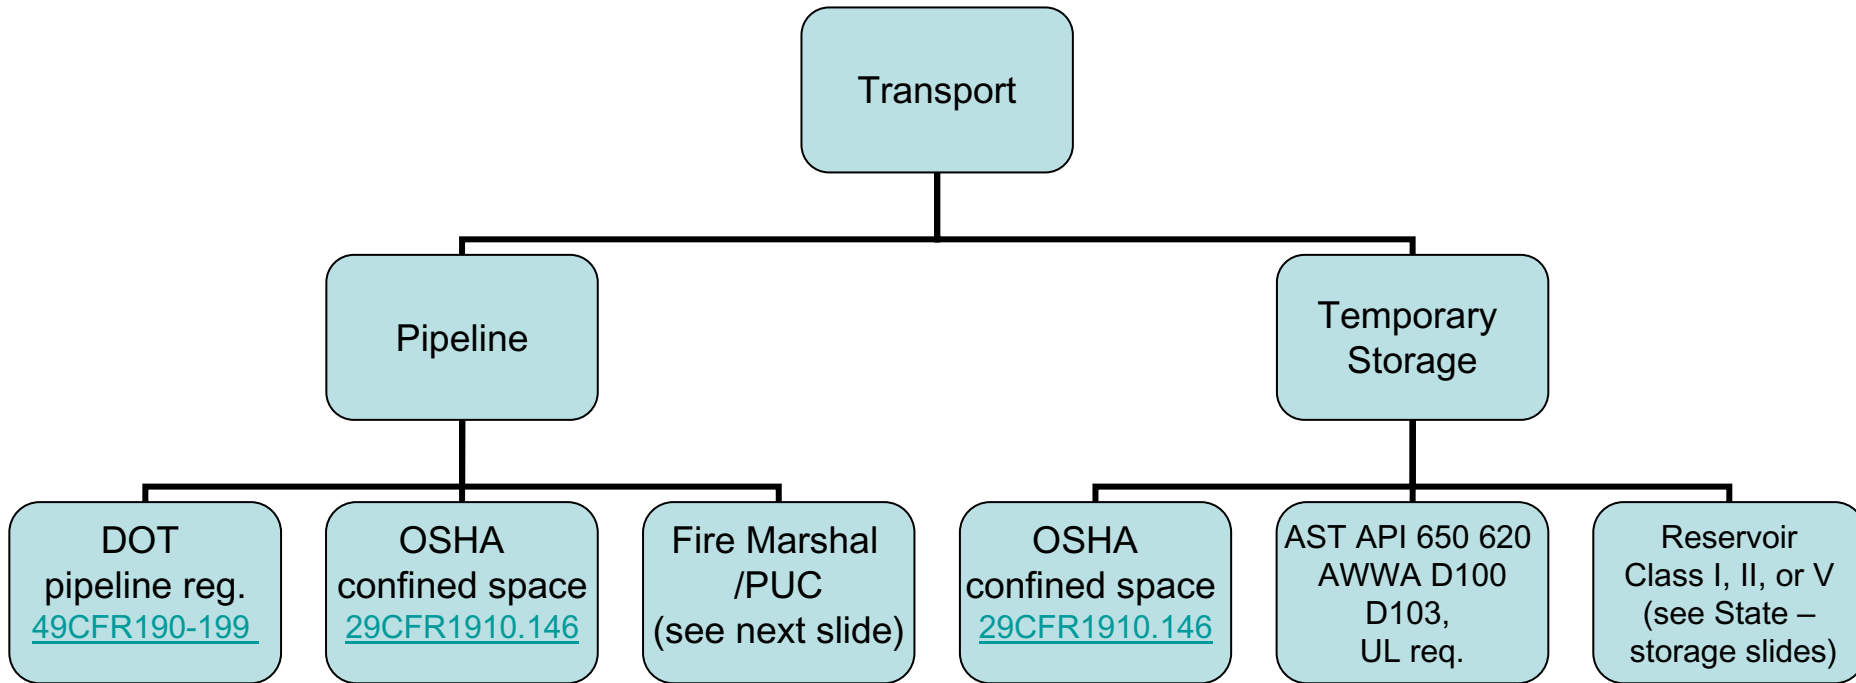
Transport

Pipeline

Temporary Storage

DOT pipeline reg. 49CFR190-199

OSHA confined space 29CFR1910.146

Fire Marshal /PUC (see next slide)

OSHA confined space 29CFR1910.146

AST API 650 620 AWWA D100 D103, UL req.

Reservoir Class I, II, or V (see State – storage slides)